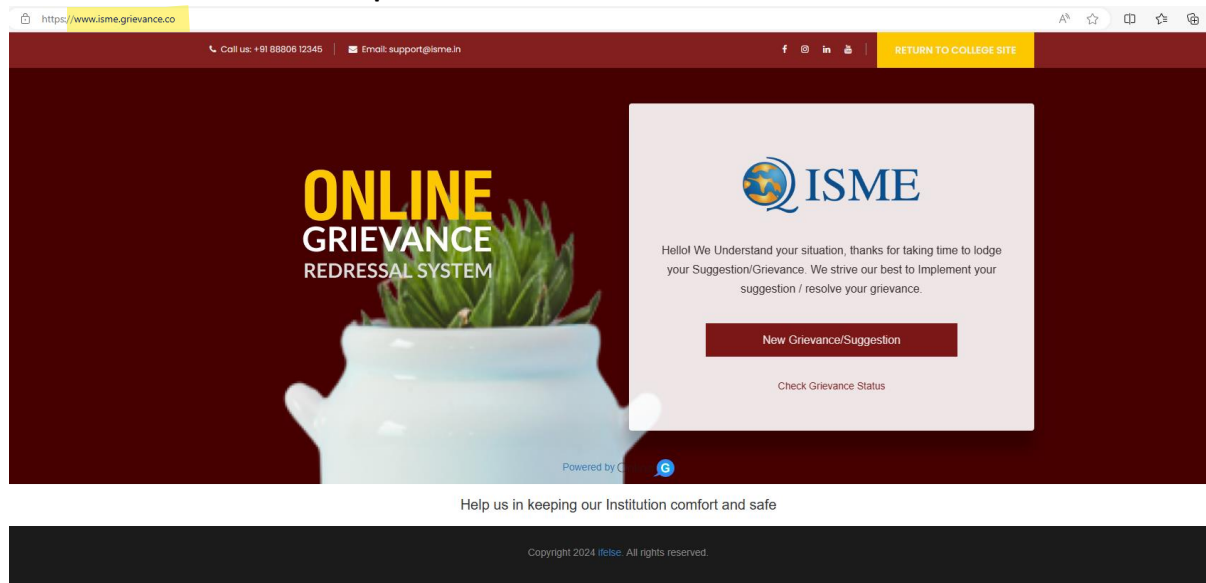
https://www.isme.grievance.co

Call us: +91 88806 12345 | Email: support@isme.in

RETURN TO COLLEGE SITE

ONLINE
GRIEVANCE
REDRESSAL SYSTEM

ISME

Hello! We Understand your situation, thanks for taking time to lodge your Suggestion/Grievance. We strive our best to Implement your suggestion / resolve your grievance.

New Grievance/Suggestion

Check Grievance Status

Powered by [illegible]

Help us in keeping our Institution comfort and safe

Copyright 2024 ifelse. All rights reserved.